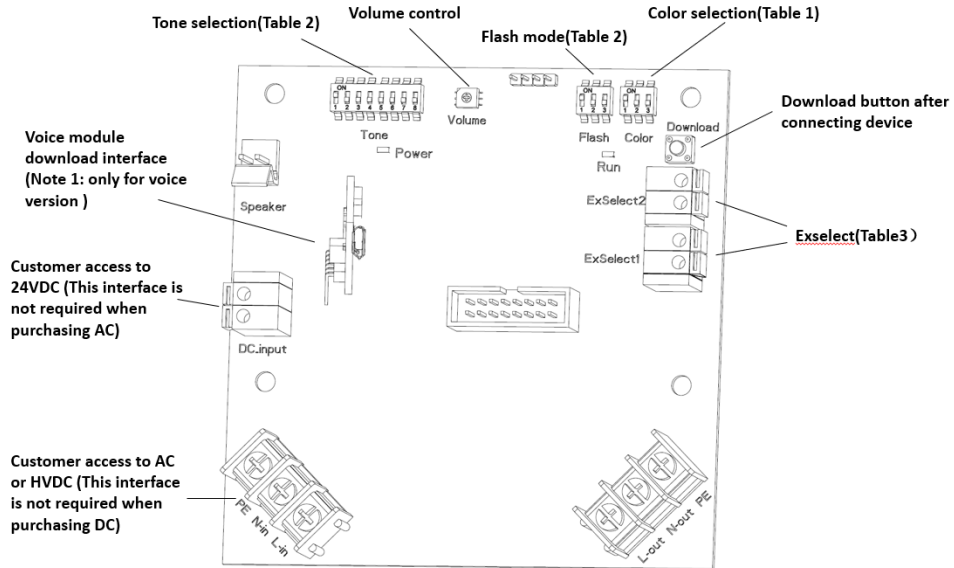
Tone selection(Table 2)

Volume control

Flash mode(Table 2)

Color selection(Table 1)

Download button after connecting device

Voice module download interface (Note 1: only for voice version )

Customer access to 24VDC (This interface is not required when purchasing AC)

Exselect(Table3）

Customer access to AC or HVDC (This interface is not required when purchasing DC)

ON 1 2 3 4 5 6 7 8

Tone

Power

Volume

ON 1 2 3

Flash

ON 1 2 3

Color

Download

Run

Speaker

ExSelect2

ExSelect1

DC.input

PE N-in L-in

L-out N-out PE